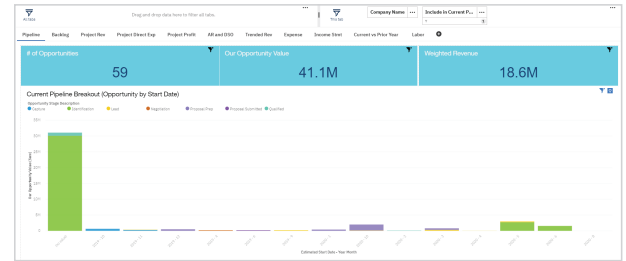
All data

Drag and drop data here to filter all tabs

This tab

Company Name

Include in Current P...

Pipeline Backlog Project Rev Project Direct Exp Project Profit AR and DSO Trended Rev Expense Income Stmt Current vs Prior Year Labor

# of Opportunities

59

Our Opportunity Value

41.1M

Weighted Revenue

18.6M

Current Pipeline Breakout (Opportunity by Start Date)

Opportunity Stage Description
Capture Identification Lead Negotiation Proposal Prep Proposal Submitted Qualified

Our Opportunity Value (Sum)

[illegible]

Estimated Start Date - Year Month